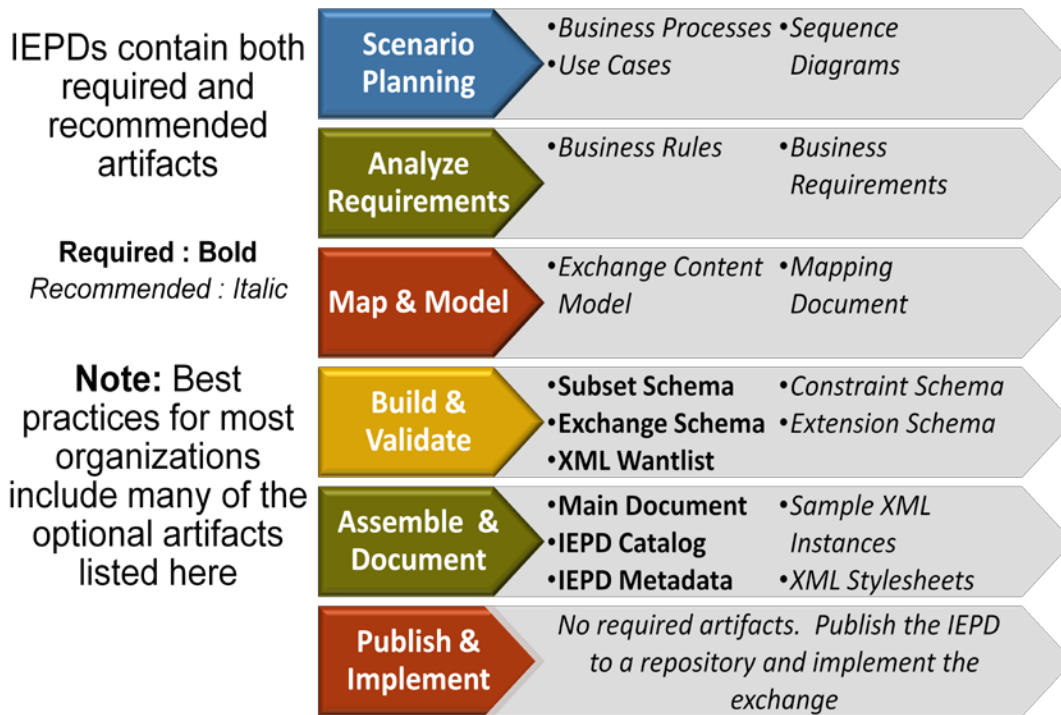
IEPDs contain both required and recommended artifacts

Required : Bold
Recommended : Italic

Note: Best practices for most organizations include many of the optional artifacts listed here

Scenario Planning
•Business Processes
•Use Cases
•Sequence Diagrams

Analyze Requirements
•Business Rules
•Business Requirements

Map & Model
•Exchange Content Model
•Mapping Document

Build & Validate
•Subset Schema
•Exchange Schema
•XML Wantlist
•Constraint Schema
•Extension Schema

Assemble & Document
•Main Document
•IEPD Catalog
•IEPD Metadata
•Sample XML Instances
•XML Stylesheets

Publish & Implement
No required artifacts. Publish the IEPD to a repository and implement the exchange